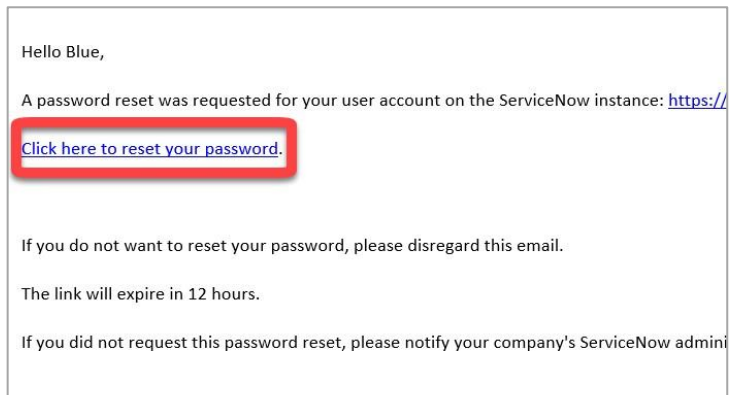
Hello Blue,

A password reset was requested for your user account on the ServiceNow instance: https://

Click here to reset your password.

If you do not want to reset your password, please disregard this email.

The link will expire in 12 hours.

If you did not request this password reset, please notify your company's ServiceNow admini